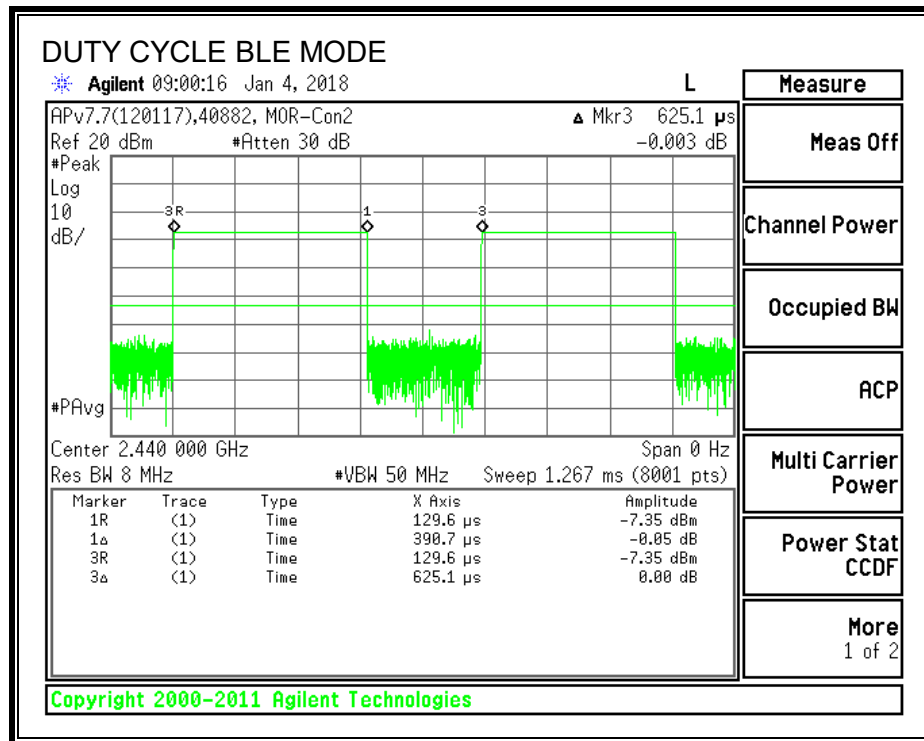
DUTY CYCLE BLE MODE

Agilent 09:00:16 Jan 4, 2018

L

Measure

APv7.7(120117),40882, MOR-Con2

▲ Mkr3 625.1 μs

Ref 20 dBm #Atten 30 dB

-0.003 dB

#Peak
Log
10
dB/

3R
1
3

#PAvg

Center 2.440 000 GHz

Span 0 Hz

Res BW 8 MHz #VBW 50 MHz Sweep 1.267 ms (8001 pts)

| Marker | Trace | Type | X Axis | Amplitude |
|---|---|---|---|---|
| 1R | (1) | Time | 129.6 μs | -7.35 dBm |
| 1Δ | (1) | Time | 390.7 μs | -0.05 dB |
| 3R | (1) | Time | 129.6 μs | -7.35 dBm |
| 3Δ | (1) | Time | 625.1 μs | 0.00 dB |

Meas Off

Channel Power

Occupied BW

ACP

Multi Carrier Power

Power Stat CCDF

More
1 of 2

Copyright 2000-2011 Agilent Technologies